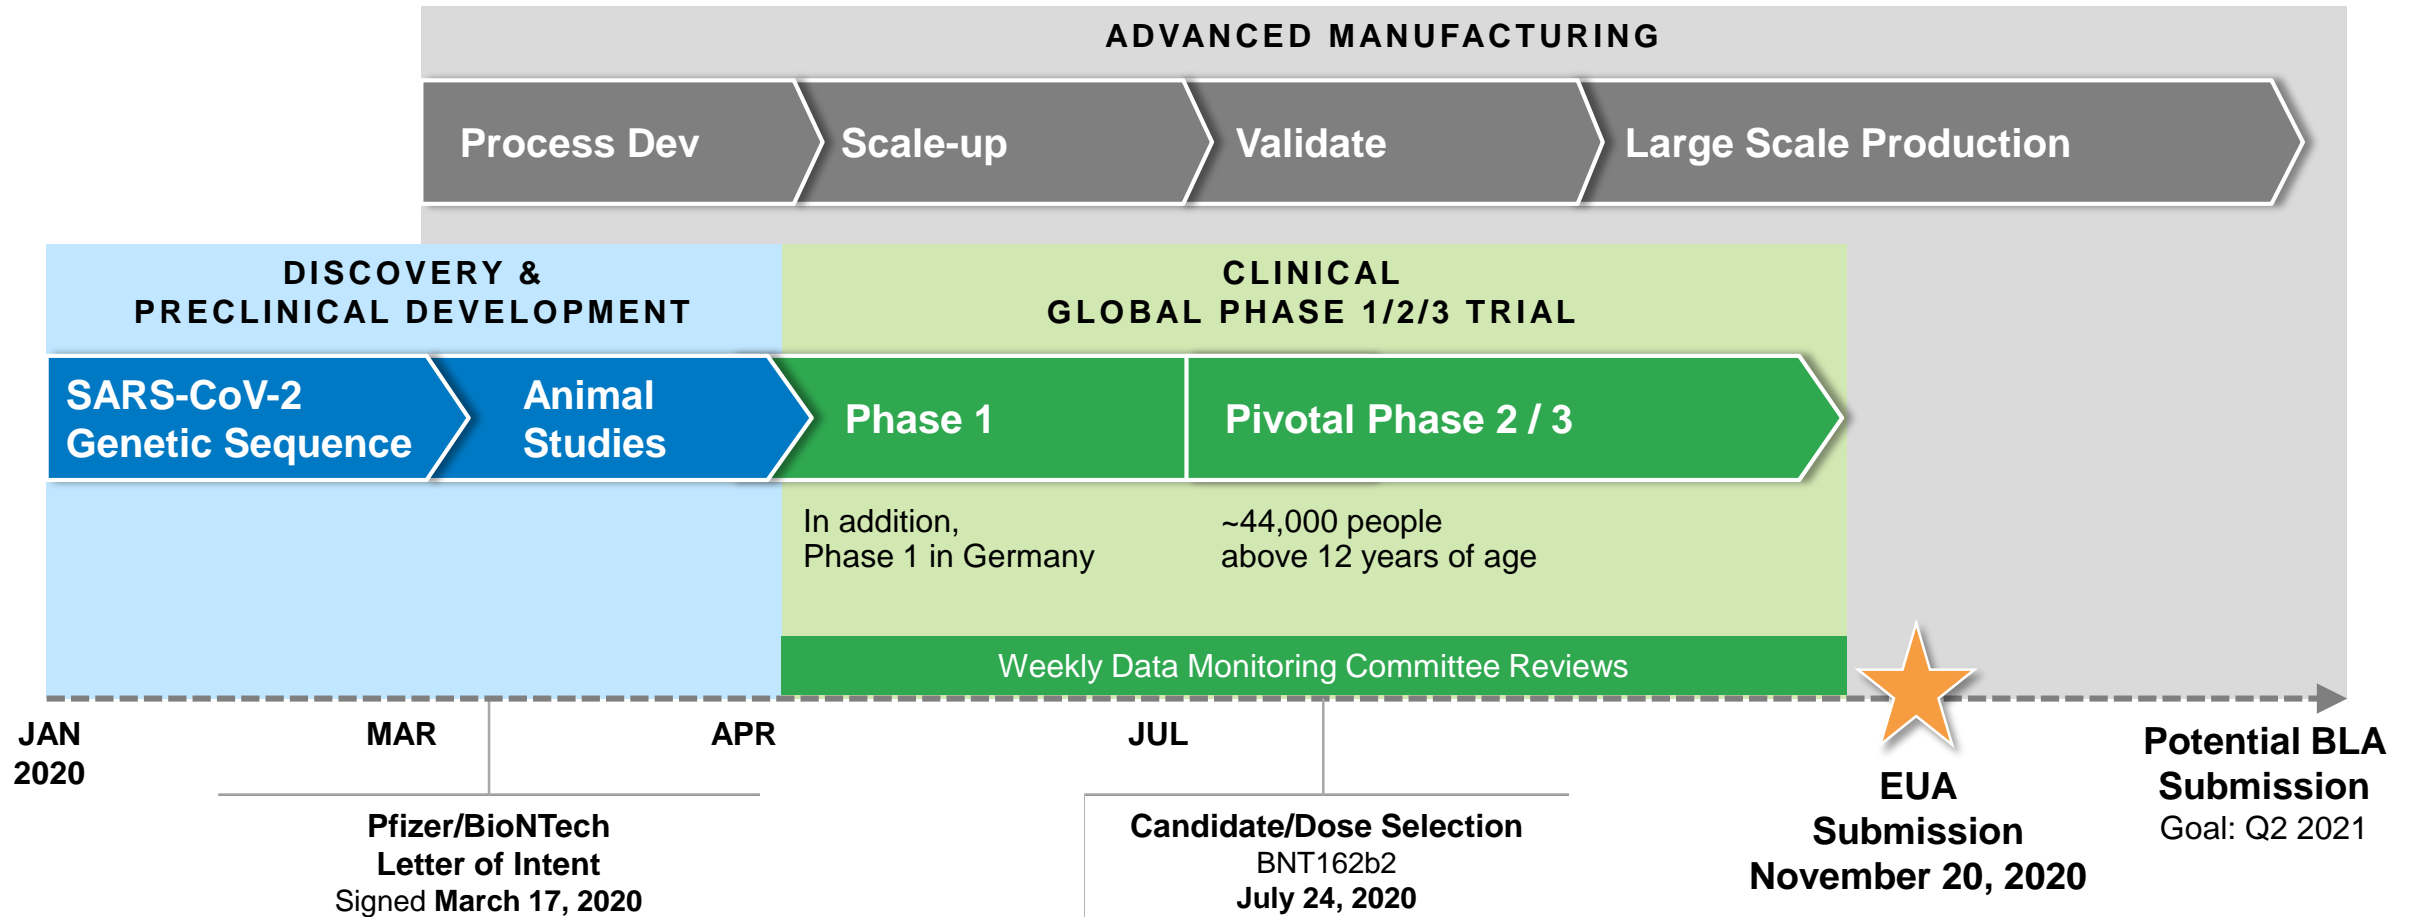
ADVANCED MANUFACTURING

Process Dev

Scale-up

Validate

Large Scale Production

DISCOVERY & PRECLINICAL DEVELOPMENT

CLINICAL GLOBAL PHASE 1/2/3 TRIAL

SARS-CoV-2 Genetic Sequence

Animal Studies

Phase 1

Pivotal Phase 2 / 3

In addition, Phase 1 in Germany

~44,000 people above 12 years of age

Weekly Data Monitoring Committee Reviews

JAN 2020

MAR

APR

JUL

Pfizer/BioNTech Letter of Intent Signed March 17, 2020

Candidate/Dose Selection BNT162b2 July 24, 2020

EUA Submission November 20, 2020

Potential BLA Submission Goal: Q2 2021